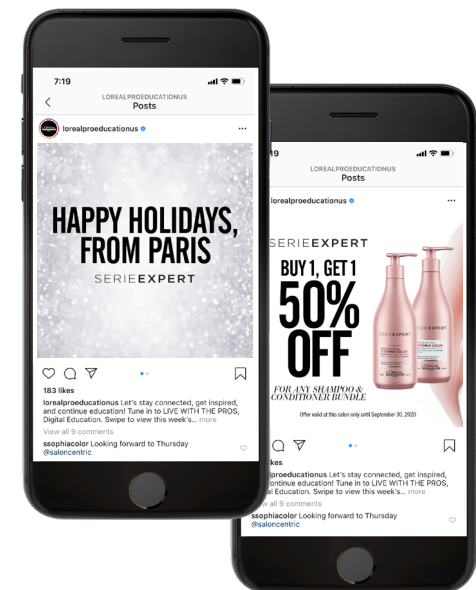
7:19

LOREALPROEDUCATIONUS
Posts

lorealproeducatious

HAPPY HOLIDAYS, FROM PARIS

SERIEEXPERT

183 likes

lorealproeducatious Let's stay connected, get inspired, and continue education! Tune in to LIVE WITH THE PROS, Digital Education. Swipe to view this week's... more

View all 9 comments

ssophiacolor Looking forward to Thursday @saloncentric

19

LOREALPROEDUCATIONUS
Posts

lorealproeducatous

SERIEEXPERT

BUY 1, GET 1 50% OFF

FOR ANY SHAMPOO & CONDITIONER BUNDLE

Offer valid at this salon only until September 30, 2020

SERIEEXPERT
SERIEEXPERT

kes

lorealproeducatious Let's stay connected, get inspired, continue education! Tune in to LIVE WITH THE PROS, al Education. Swipe to view this week's... more

w all 9 comments

ssophiacolor Looking forward to Thursday @saloncentric